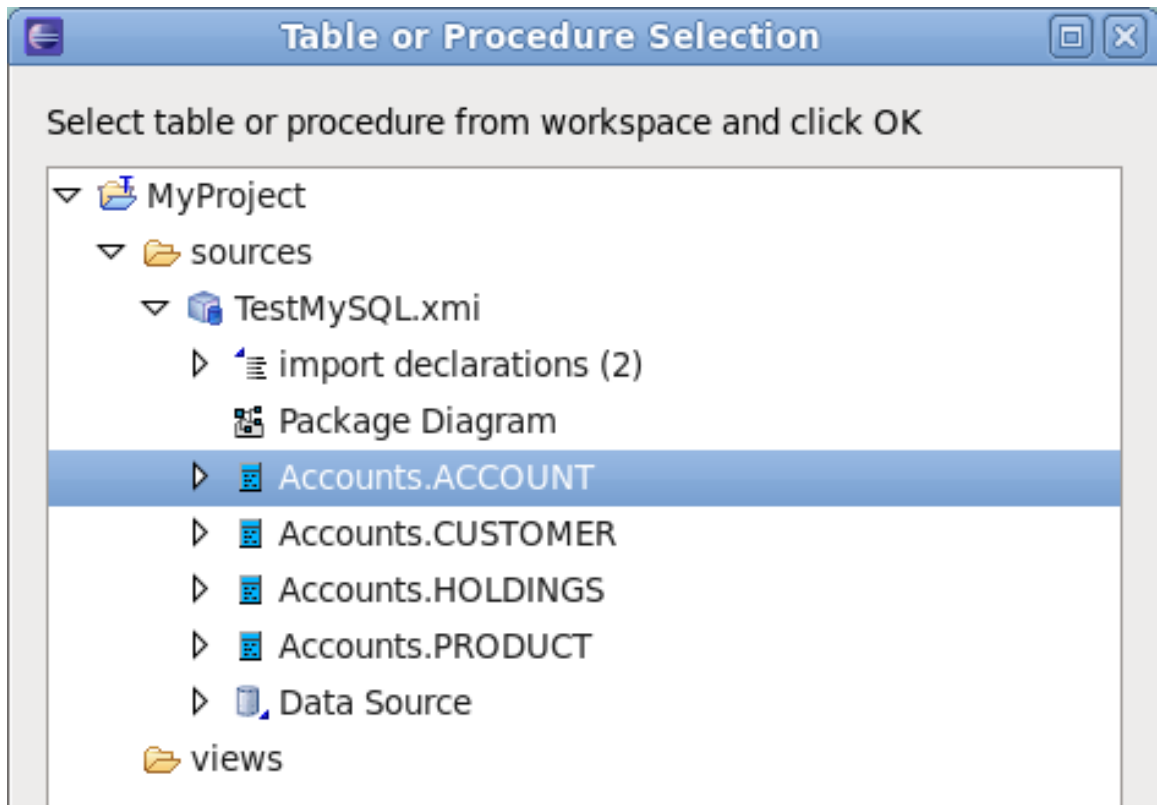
Table or Procedure Selection

Select table or procedure from workspace and click OK

MyProject
sources
TestMySQL.xmi
import declarations (2)
Package Diagram
Accounts.ACCOUNT
Accounts.CUSTOMER
Accounts.HOLDINGS
Accounts.PRODUCT
Data Source
views